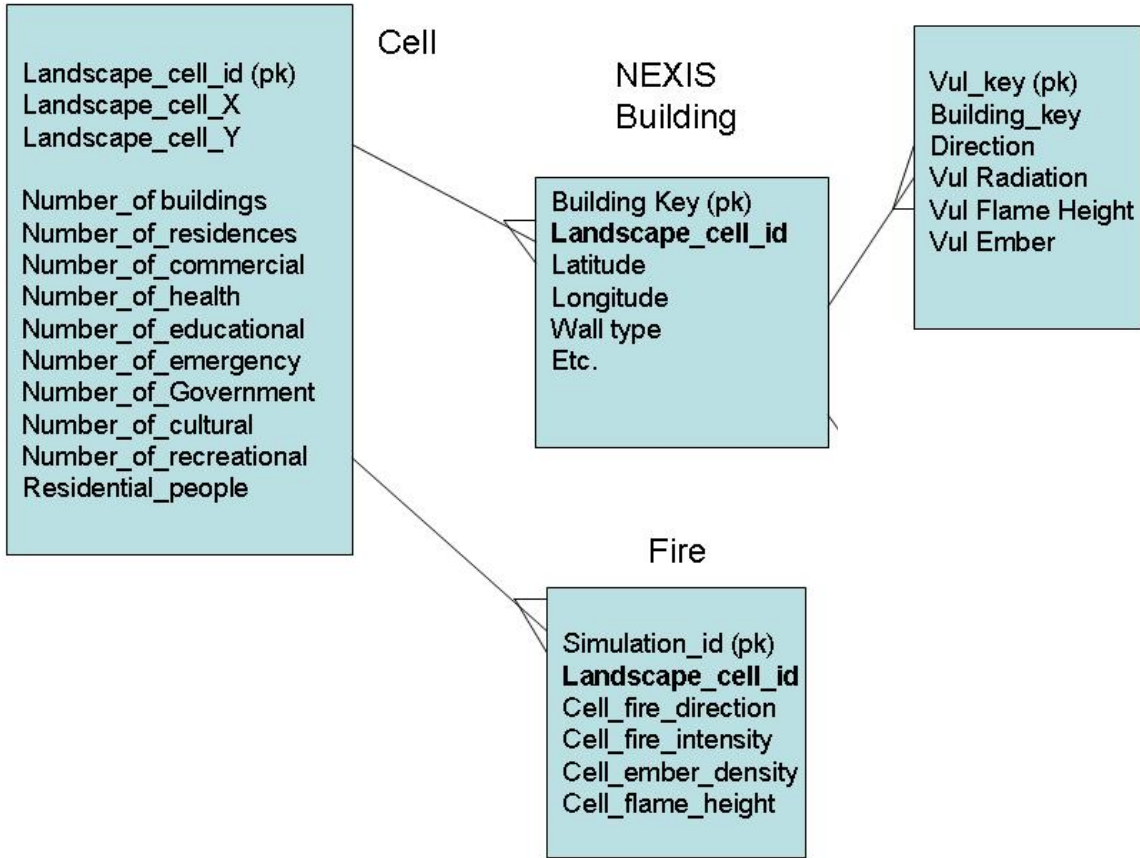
Landscape_cell_id (pk)
Landscape_cell_X
Landscape_cell_Y

Number_of buildings
Number_of_residences
Number_of_commercial
Number_of_health
Number_of_educational
Number_of_emergency
Number_of_Government
Number_of_cultural
Number_of_recreational
Residential_people

Cell

NEXIS
Building

Building Key (pk)
**Landscape_cell_id**
Latitude
Longitude
Wall type
Etc.

Vul_key (pk)
Building_key
Direction
Vul Radiation
Vul Flame Height
Vul Ember

Fire

Simulation_id (pk)
**Landscape_cell_id**
Cell_fire_direction
Cell_fire_intensity
Cell_ember_density
Cell_flame_height